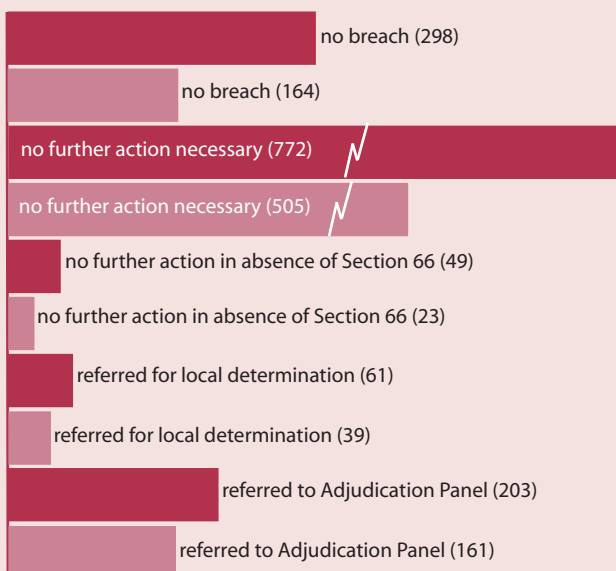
no breach (298)

no breach (164)

no further action necessary (772)

no further action necessary (505)

no further action in absence of Section 66 (49)

no further action in absence of Section 66 (23)

referred for local determination (61)

referred for local determination (39)

referred to Adjudication Panel (203)

referred to Adjudication Panel (161)